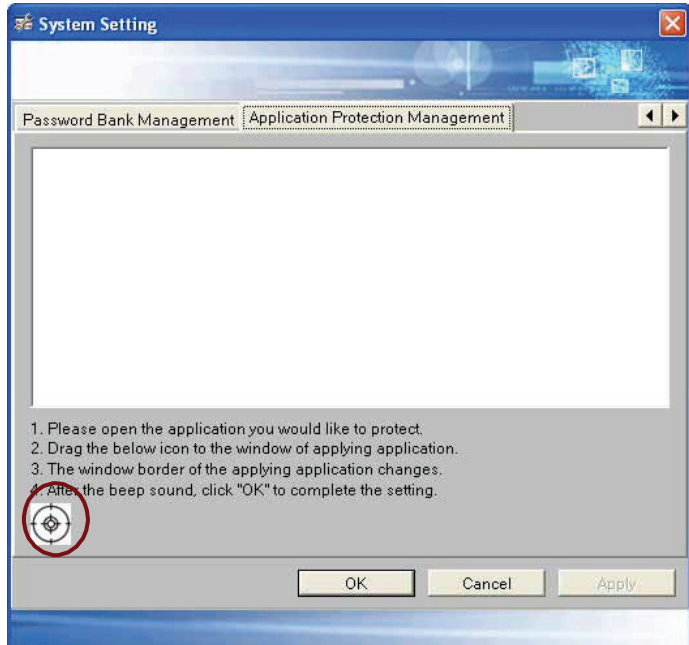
System Setting

Password Bank Management | Application Protection Management

1. Please open the application you would like to protect.
2. Drag the below icon to the window of applying application.
3. The window border of the applying application changes.
4. After the beep sound, click "OK" to complete the setting.

OK Cancel Apply